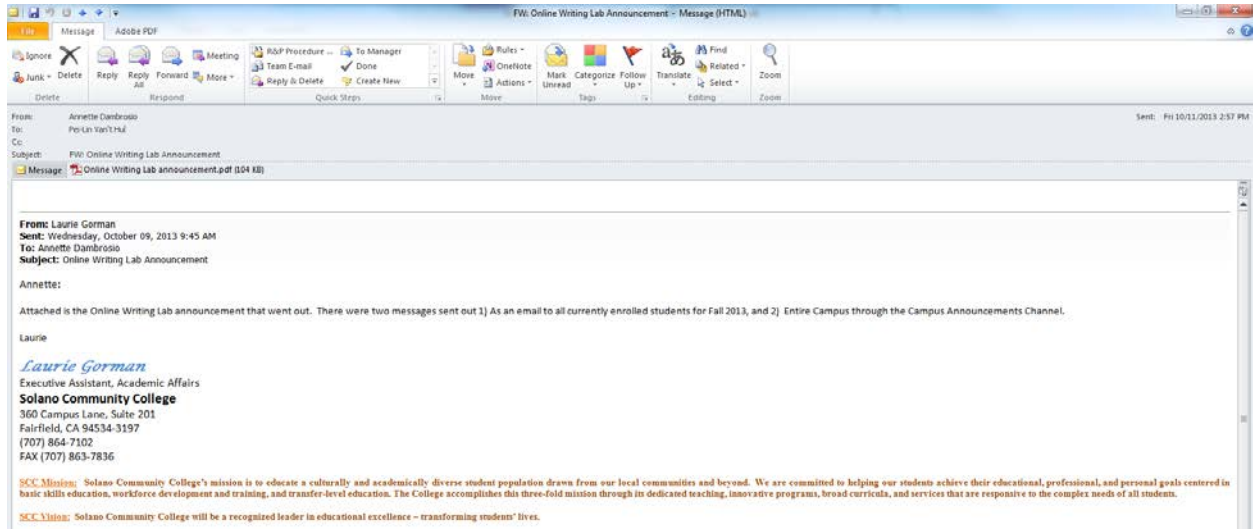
FW: Online Writing Lab Announcement - Message (HTML)

File Message Adobe PDF

Ignore Junk Delete Reply Reply All Forward Meeting More

Delete Respond

R&P Procedure ... Team E-mail Reply & Delete To Manager Done Create New

Quick Steps

Move Rules OneNote Actions

Move

Mark Unread Categorize Follow Up

Tags

Translate Find Related Select

Editing

Zoom

Zoom

From: Annette Dambrosio
To: Pei-Lin Van't Hul
Cc:
Subject: FW: Online Writing Lab Announcement

Sent: Fri 10/11/2013 2:57 PM

Message Online Writing Lab announcement.pdf (104 KB)

From: Laurie Gorman
Sent: Wednesday, October 09, 2013 9:45 AM
To: Annette Dambrosio
Subject: Online Writing Lab Announcement

Annette:

Attached is the Online Writing Lab announcement that went out. There were two messages sent out 1) As an email to all currently enrolled students for Fall 2013, and 2) Entire Campus through the Campus Announcements Channel.

Laurie

Laurie Gorman
Executive Assistant, Academic Affairs
Solano Community College
360 Campus Lane, Suite 201
Fairfield, CA 94534-3197
(707) 864-7102
FAX (707) 863-7836

SCC Mission: Solano Community College's mission is to educate a culturally and academically diverse student population drawn from our local communities and beyond. We are committed to helping our students achieve their educational, professional, and personal goals centered in basic skills education, workforce development and training, and transfer-level education. The College accomplishes this three-fold mission through its dedicated teaching, innovative programs, broad curricula, and services that are responsive to the complex needs of all students.

SCC Vision: Solano Community College will be a recognized leader in educational excellence – transforming students' lives.